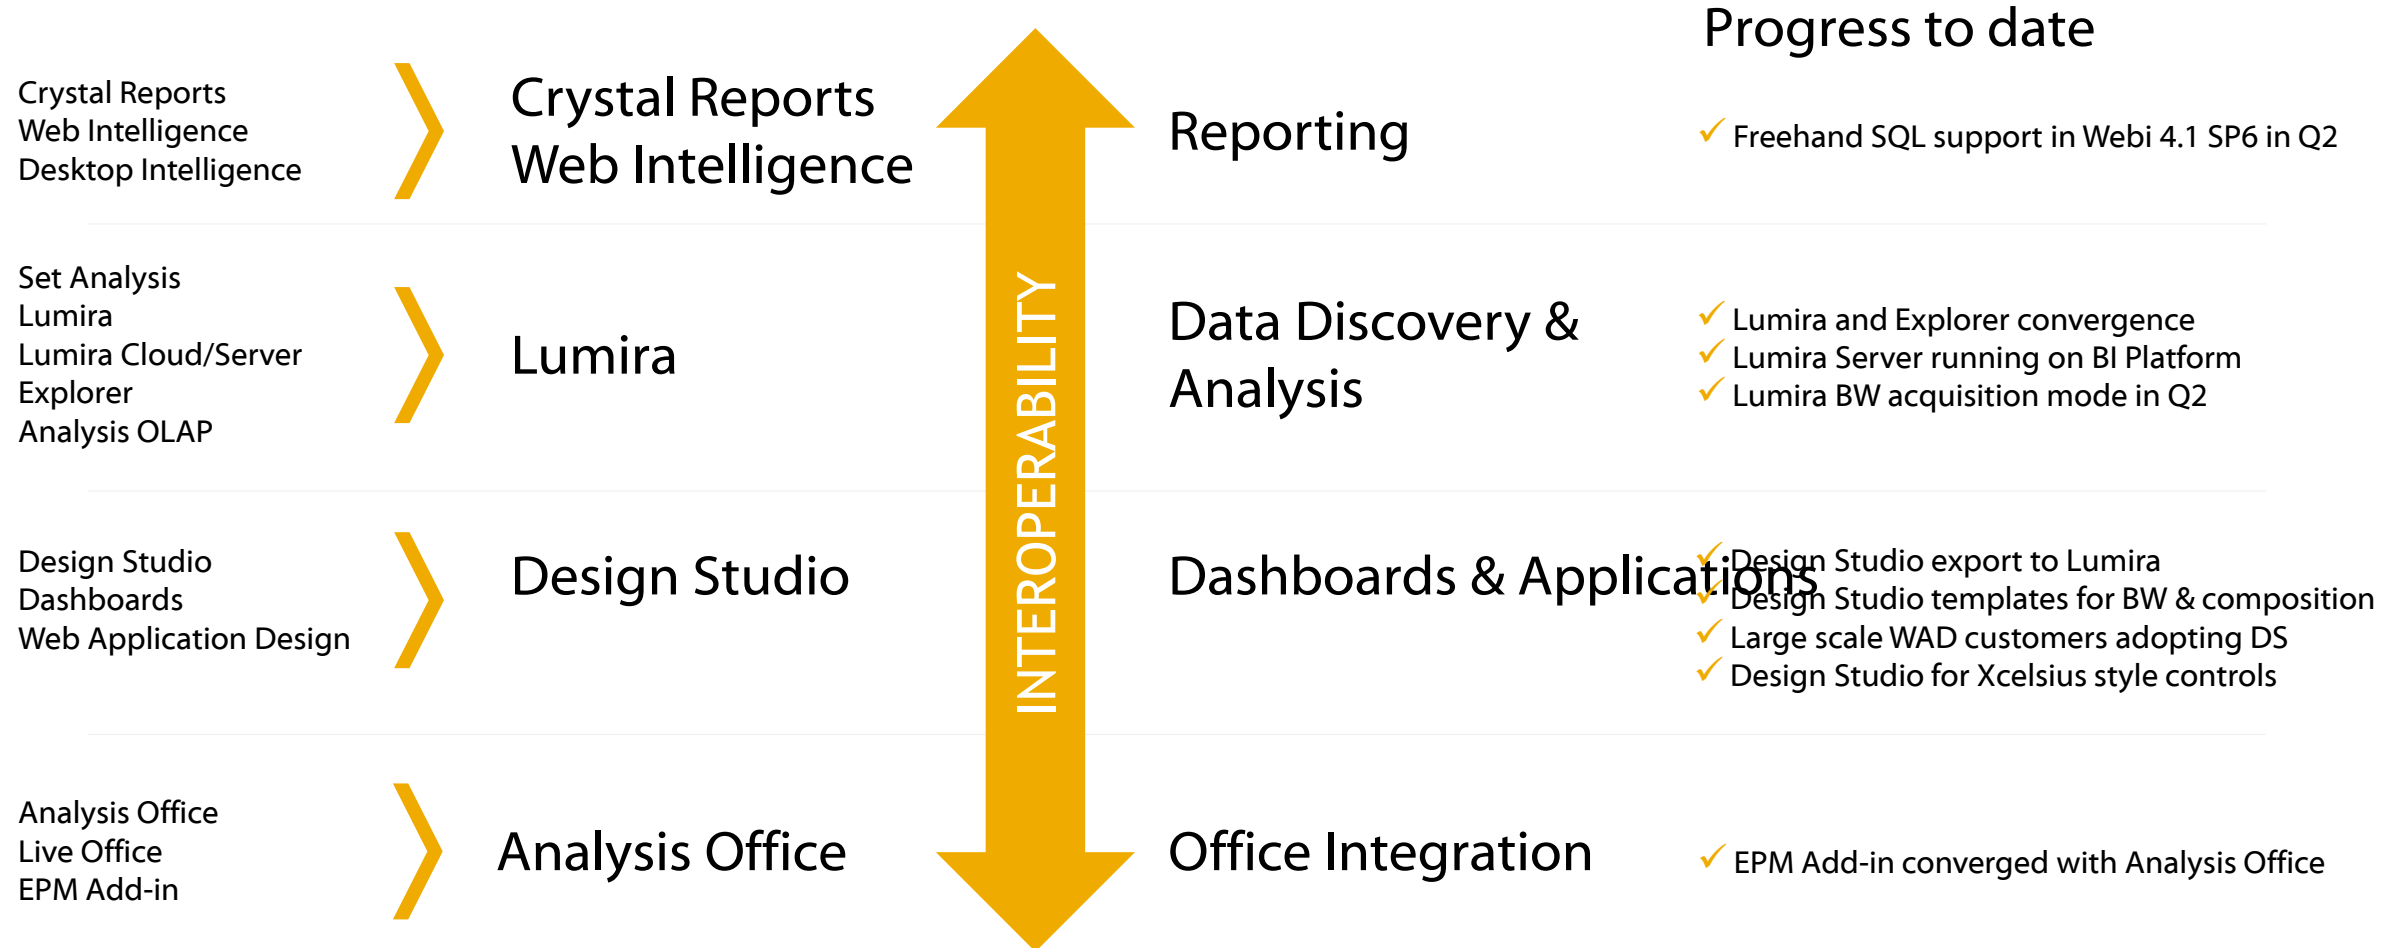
Progress to date

Crystal Reports
Web Intelligence
Desktop Intelligence

Crystal Reports
Web Intelligence

Reporting

✓ Freehand SQL support in Webi 4.1 SP6 in Q2

Set Analysis
Lumira
Lumira Cloud/Server
Explorer
Analysis OLAP

Lumira

Data Discovery & Analysis

✓ Lumira and Explorer convergence
✓ Lumira Server running on BI Platform
✓ Lumira BW acquisition mode in Q2

Design Studio
Dashboards
Web Application Design

Design Studio

Dashboards & Applications

✓ Design Studio export to Lumira
✓ Design Studio templates for BW & composition
✓ Large scale WAD customers adopting DS
✓ Design Studio for Xcelsius style controls

Analysis Office
Live Office
EPM Add-in

Analysis Office

Office Integration

✓ EPM Add-in converged with Analysis Office

INTEROPERABILITY